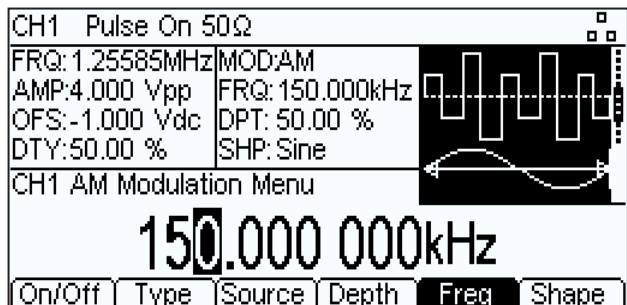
CH1 Pulse On 50Ω

FRQ:1.25585MHz
AMP:4.000 Vpp
OFS:-1.000 Vdc
DTY:50.00 %

MOD:AM
FRQ:150.000kHz
DPT: 50.00 %
SHP: Sine

CH1 AM Modulation Menu

150.000 000kHz

On/Off | Type | Source | Depth | Freq | Shape